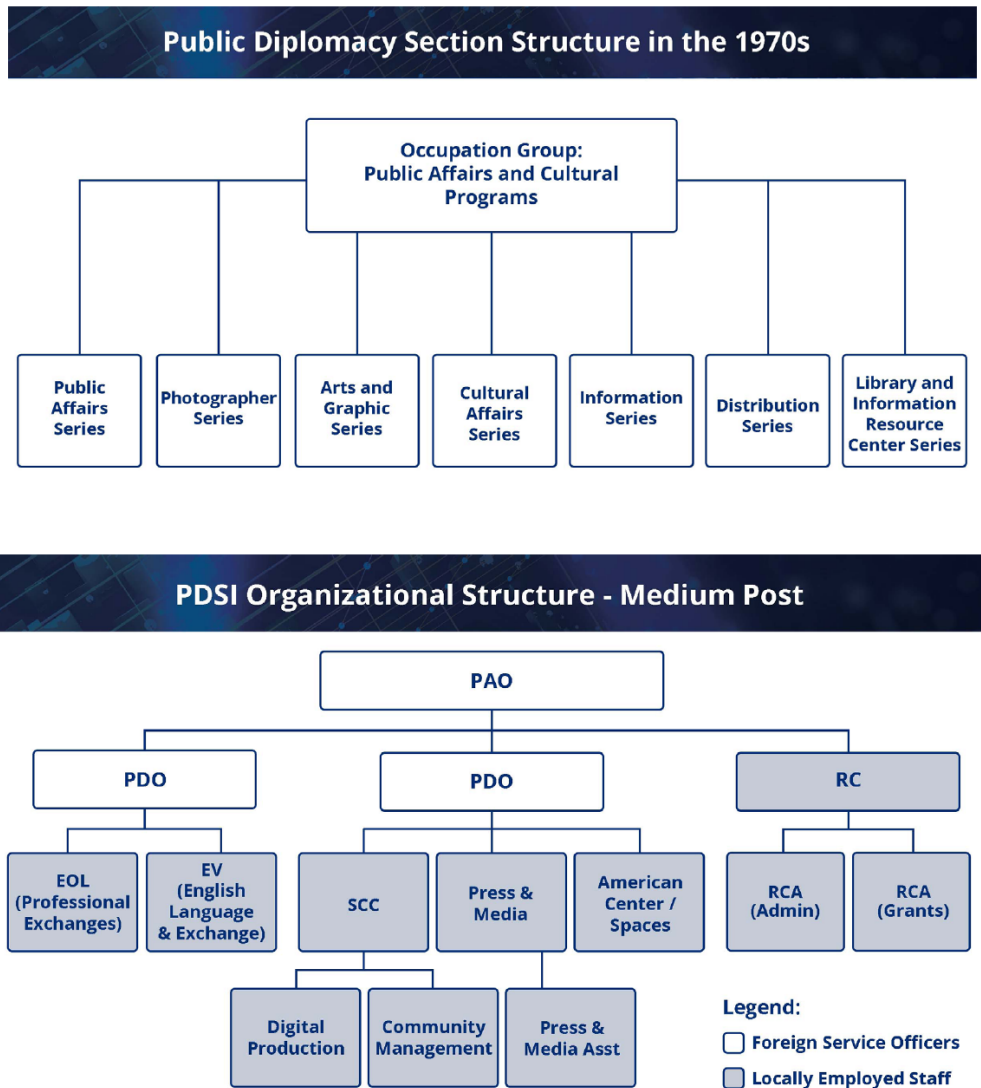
Public Diplomacy Section Structure in the 1970s

Occupation Group: Public Affairs and Cultural Programs

Public Affairs Series

Photographer Series

Arts and Graphic Series

Cultural Affairs Series

Information Series

Distribution Series

Library and Information Resource Center Series

PDSI Organizational Structure - Medium Post

PAO

PDO

PDO

RC

EOL (Professional Exchanges)

EV (English Language & Exchange)

SCC

Press & Media

American Center / Spaces

RCA (Admin)

RCA (Grants)

Digital Production

Community Management

Press & Media Asst

Legend:

Foreign Service Officers

Locally Employed Staff